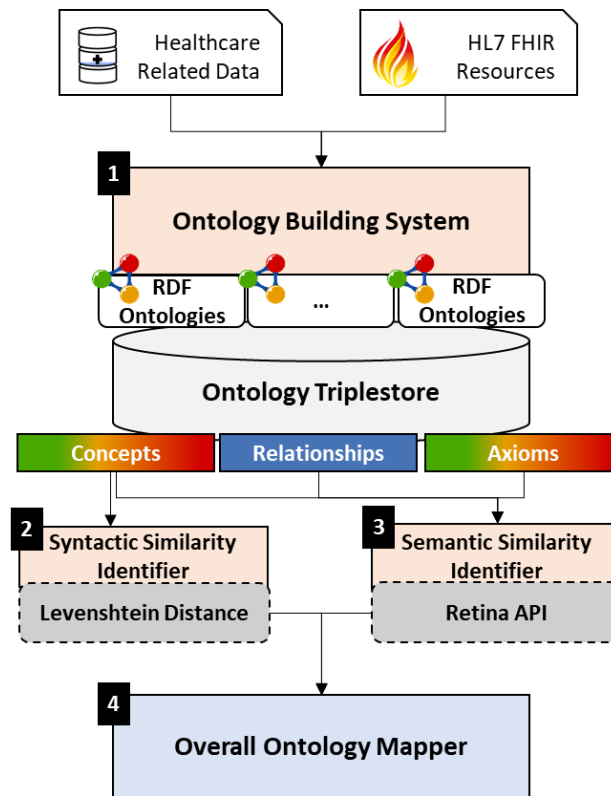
Healthcare Related Data

HL7 FHIR Resources

1

Ontology Building System

RDF Ontologies

...

RDF Ontologies

Ontology Triplestore

Concepts

Relationships

Axioms

2

Syntactic Similarity Identifier

Levenshtein Distance

3

Semantic Similarity Identifier

Retina API

4

Overall Ontology Mapper